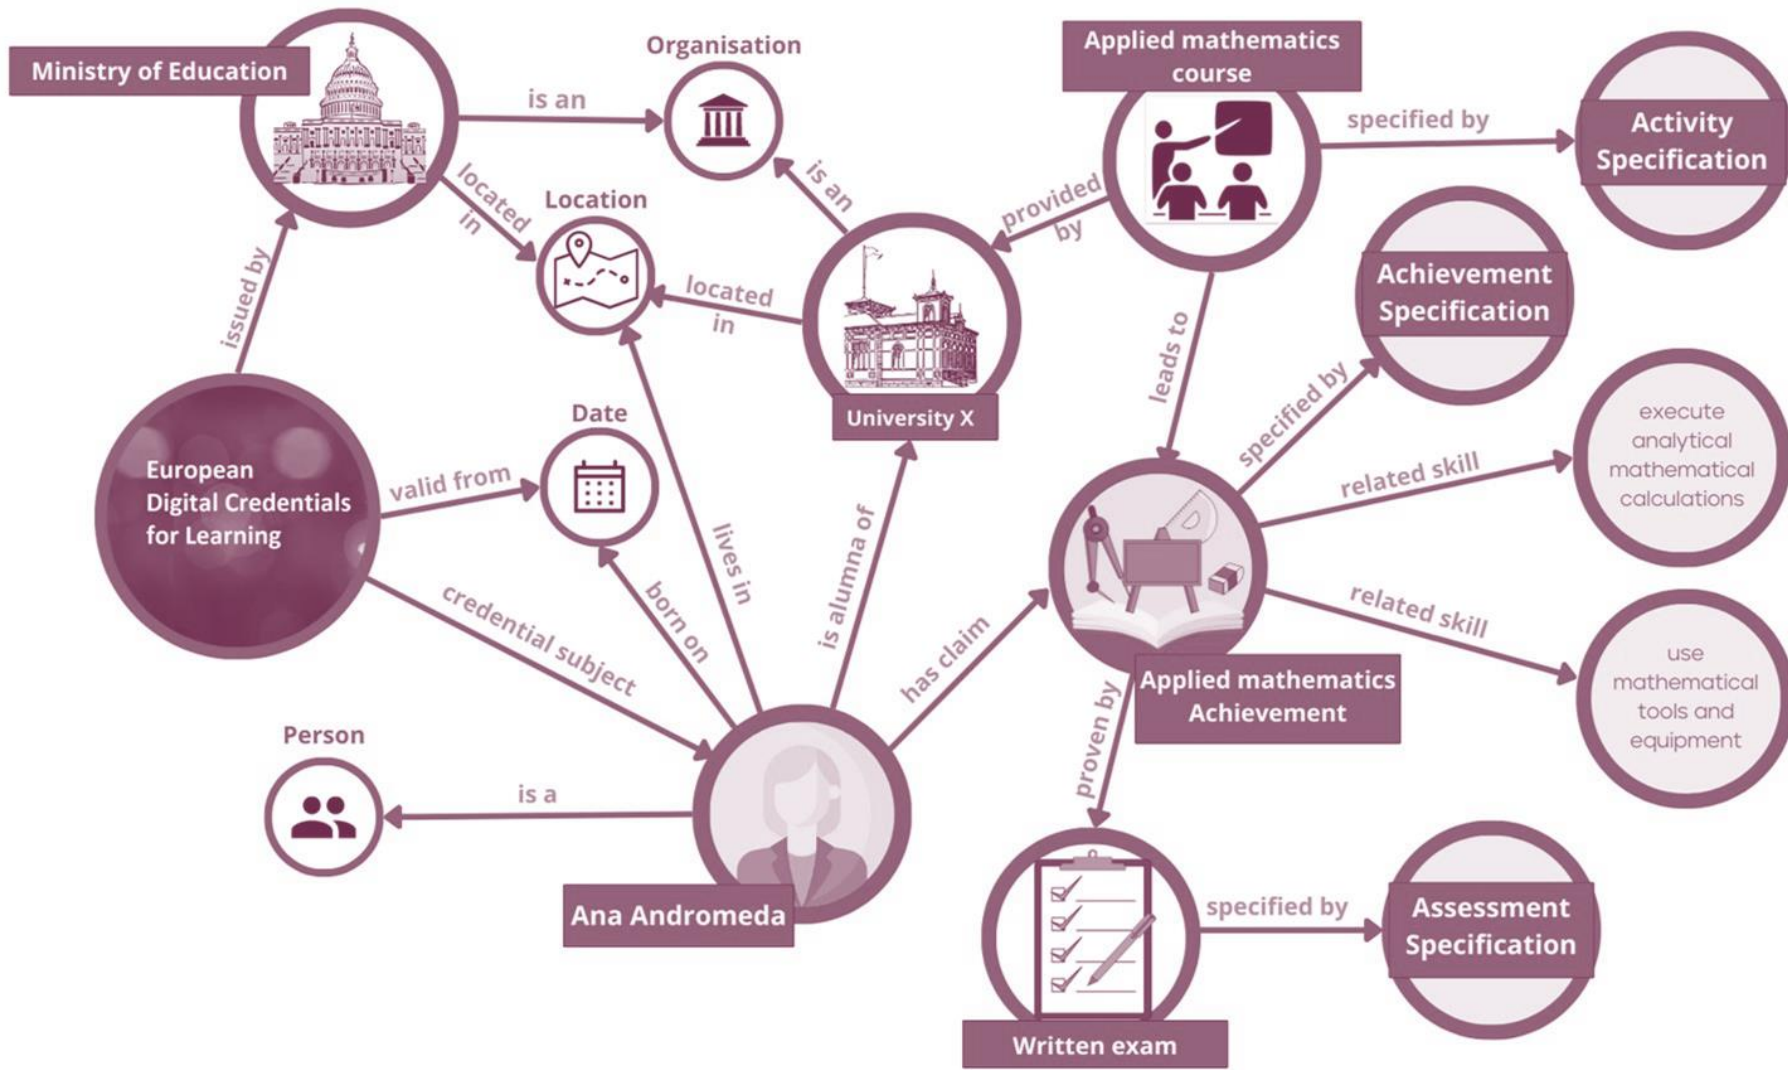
Ministry of Education

Organisation

is an

Applied mathematics course

specified by

Activity Specification

located in

Location

is an

provided by

Achievement Specification

located in

leads to

issued by

Date

University X

specified by

execute analytical mathematical calculations

European Digital Credentials for Learning

valid from

lives in

is alumna of

related skill

credential subject

born on

has claim

related skill

use mathematical tools and equipment

Applied mathematics Achievement

Person

proven by

is a

Ana Andromeda

specified by

Assessment Specification

Written exam